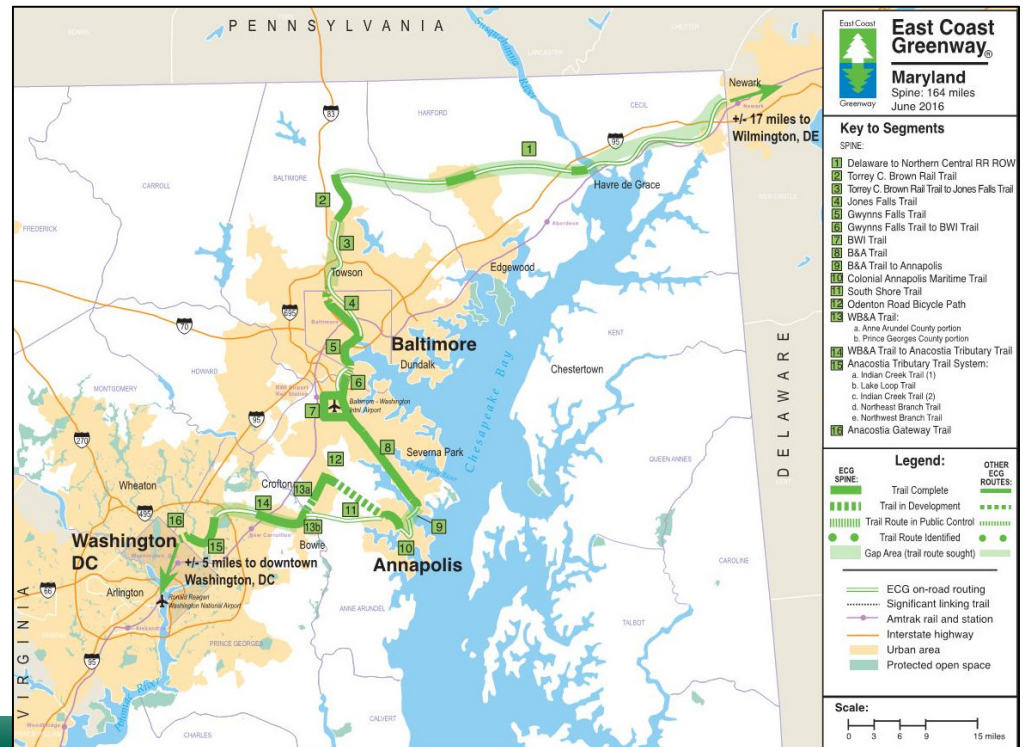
PENNSYLVANIA

East Coast Greenway

East Coast Greenway®
Maryland
Spine: 164 miles
June 2016

Key to Segments
SPINE:
1 Delaware to Northern Central RR ROW
2 Torrey C. Brown Rail Trail
3 Torrey C. Brown Rail Trail to Jones Falls Trail
4 Jones Falls Trail
5 Gwynns Falls Trail
6 Gwynns Falls Trail to BWI Trail
7 BWI Trail
8 B&A Trail
9 B&A Trail to Annapolis
10 Colonial Annapolis Maritime Trail
11 South Shore Trail
12 Odenton Road Bicycle Path
13 WB&A Trail:
a. Anne Arundel County portion
b. Prince Georges County portion
14 WB&A Trail to Anacostia Tributary Trail
15 Anacostia Tributary Trail System:
a. Indian Creek Trail (1)
b. Lake Loop Trail
c. Indian Creek Trail (2)
d. Northeast Branch Trail
e. Northwest Branch Trail
16 Anacostia Gateway Trail

Legend:
ECG SPINE:
OTHER ECG ROUTES:
Trail Complete
Trail in Development
Trail Route in Public Control
Trail Route Identified
Gap Area (trail route sought)

ECG on-road routing
Significant linking trail
Amtrak rail and station
Interstate highway
Urban area
Protected open space

Scale:
0 3 6 9 15 miles

Newark
+/- 17 miles to Wilmington, DE
Havre de Grace
Towson
Edgewood
Baltimore
Dundalk
Chestertown
Severna Park
Chesapeake Bay
Crofton
Bowie
Annapolis
Wheaton
Washington DC
+/- 5 miles to downtown Washington, DC
Arlington
DELAWARE
VIRGINIA
HARFORD
CECIL
BALTIMORE
CARROLL
FREDERICK
HOWARD
MONTGOMERY
KENT
QUEEN ANNES
CAROLINE
TALBOT
ANNE ARUNDEL
PRINCE GEORGES
CALVERT
CHARLES
Baltimore - Washington Intl. Airport
Ronald Reagan Washington National Airport
83
95
695
70
270
495
66
Potomac River
Aberdeen